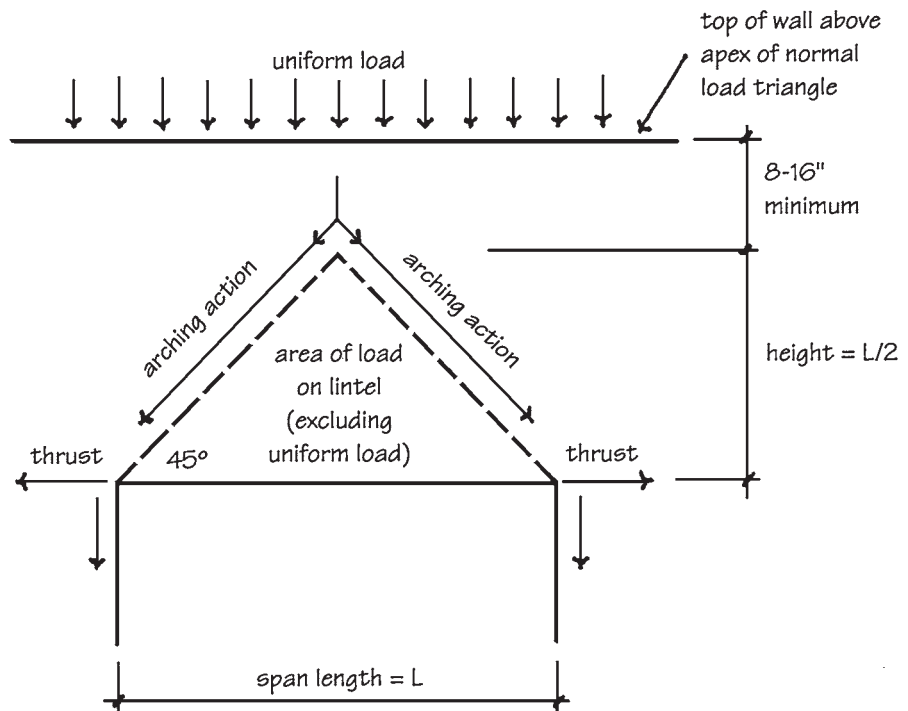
uniform load

top of wall above apex of normal load triangle

8-16" minimum

arching action

arching action

area of load on lintel (excluding uniform load)

height = L/2

thrust

45°

thrust

span length = L